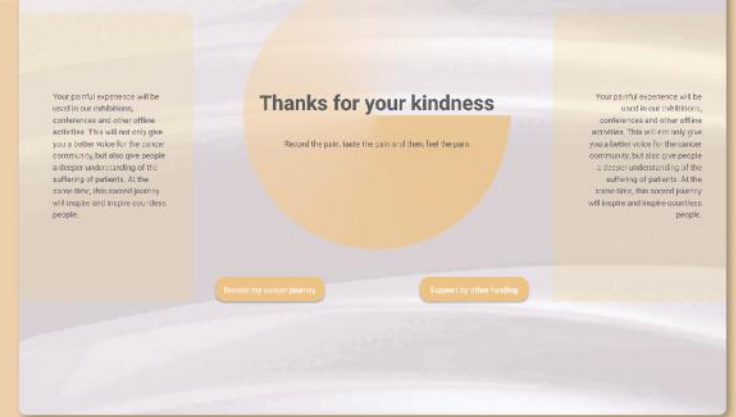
Your painful experience will be used in our exhibitions, conferences and other offline activities. This will not only give you a better voice for the cancer community, but also give people a deeper understanding of the suffering of patients. At the same time, this sacred journey will inspire and inspire countless people.

Thanks for your kindness

Record the pain, taste the pain and then feel the pain

Your painful experience will be used in our exhibitions, conferences and other offline activities. This will not only give you a better voice for the cancer community, but also give people a deeper understanding of the suffering of patients. At the same time, this sacred journey will inspire and inspire countless people.

Donate my cancer journey

Support by other funding